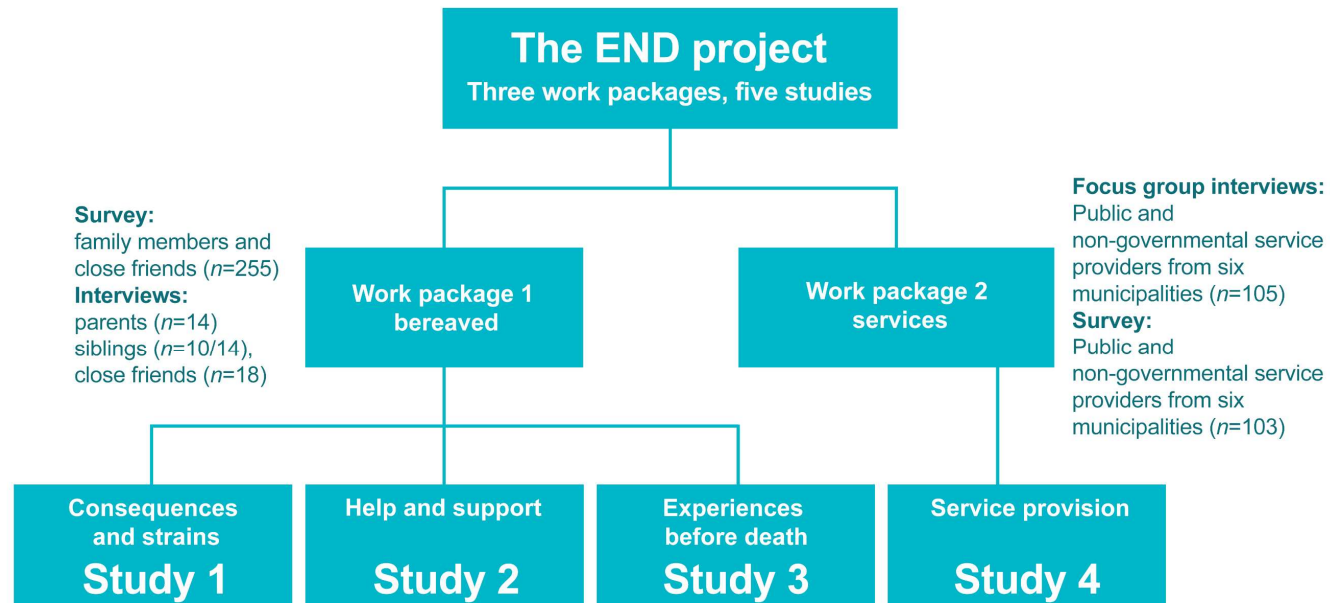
The END project
Three work packages, five studies

Survey:
family members and close friends ($n$=255)
Interviews:
parents ($n$=14)
siblings ($n$=10/14),
close friends ($n$=18)

Work package 1
bereaved

Work package 2
services

Focus group interviews:
Public and non-governmental service providers from six municipalities ($n$=105)
Survey:
Public and non-governmental service providers from six municipalities ($n$=103)

Consequences and strains
Study 1

Help and support
Study 2

Experiences before death
Study 3

Service provision
Study 4